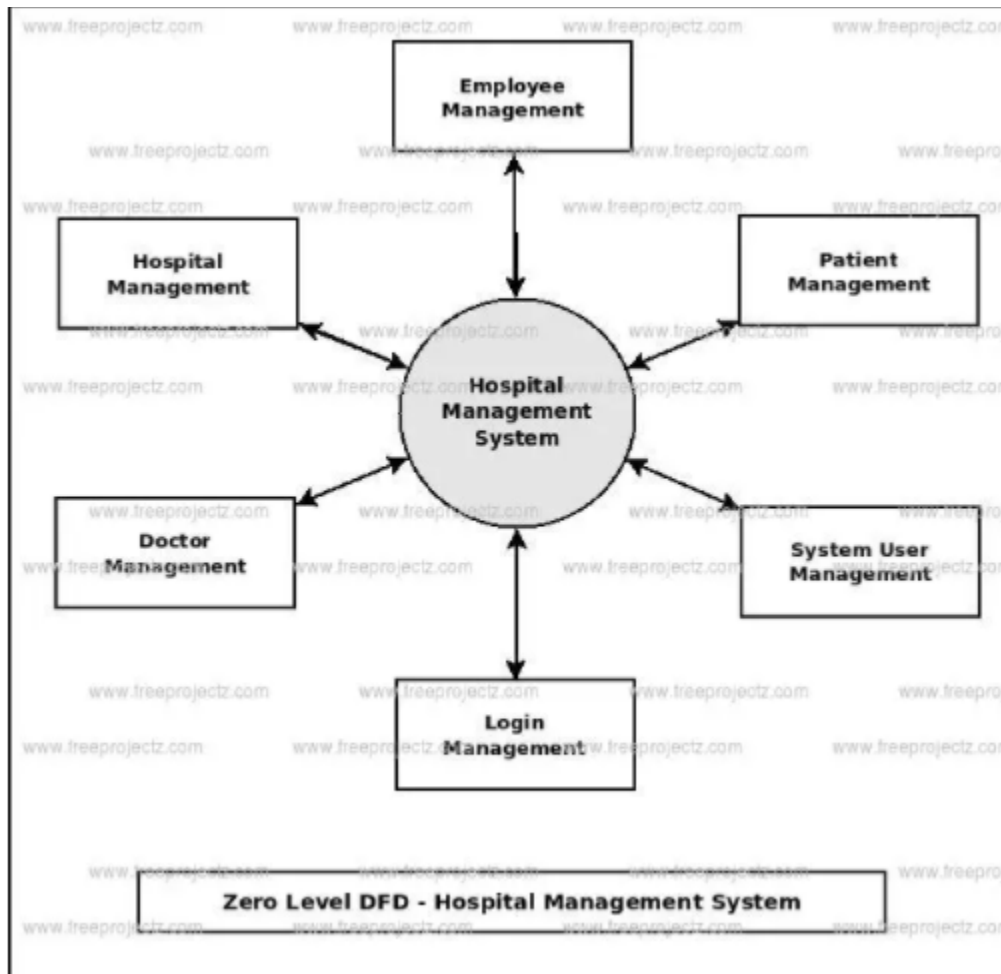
www.freeprojectz.com

Employee Management

Hospital Management

Patient Management

Hospital Management System

Doctor Management

System User Management

Login Management

Zero Level DFD - Hospital Management System